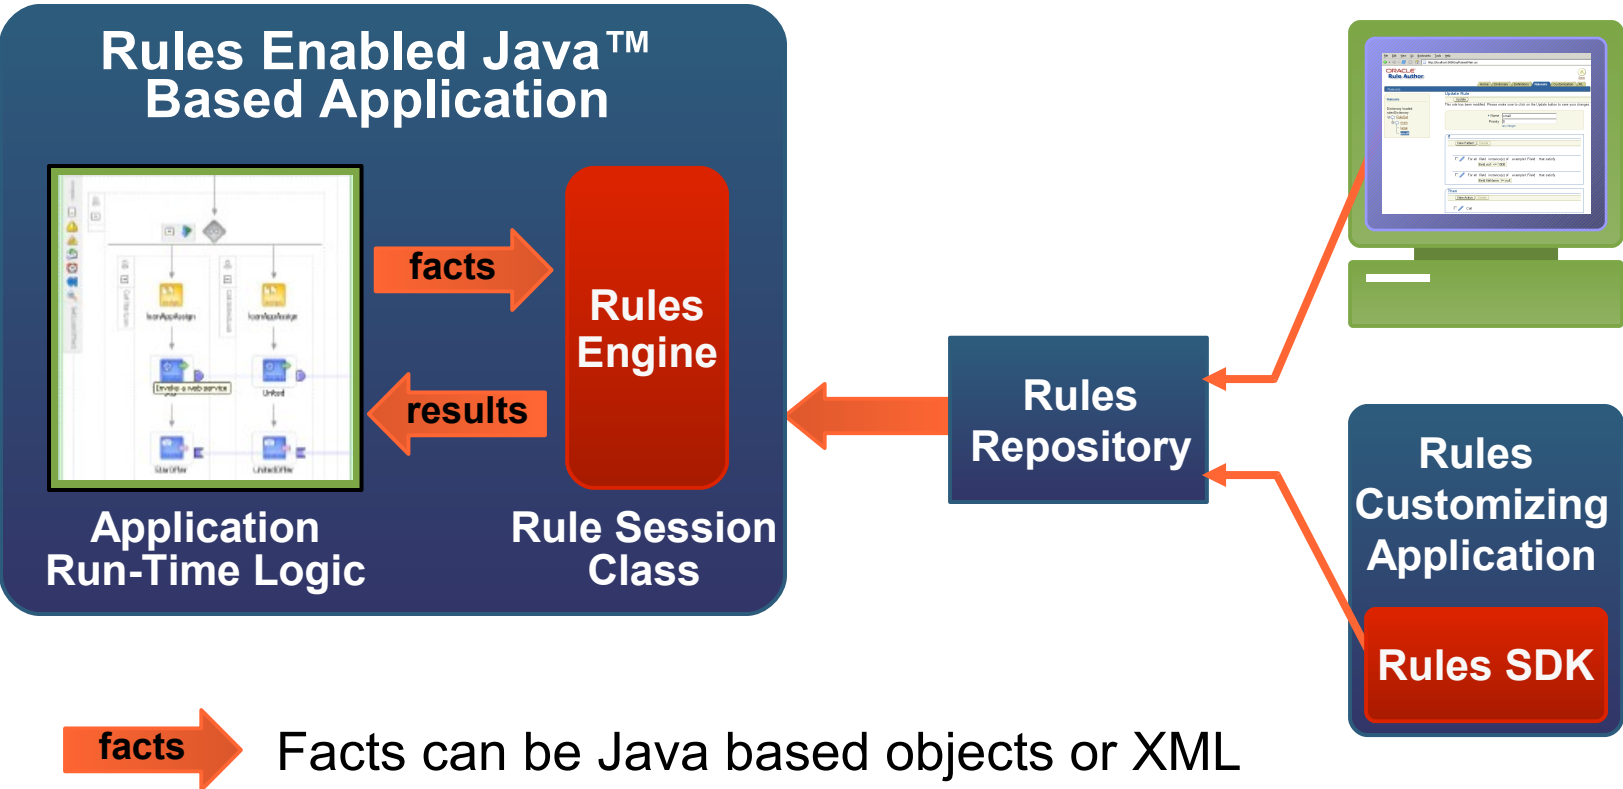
Rules Enabled Java™ Based Application

facts

results

Rules Engine

Application Run-Time Logic

Rule Session Class

Rules Repository

Rules Customizing Application

Rules SDK

facts

Facts can be Java based objects or XML